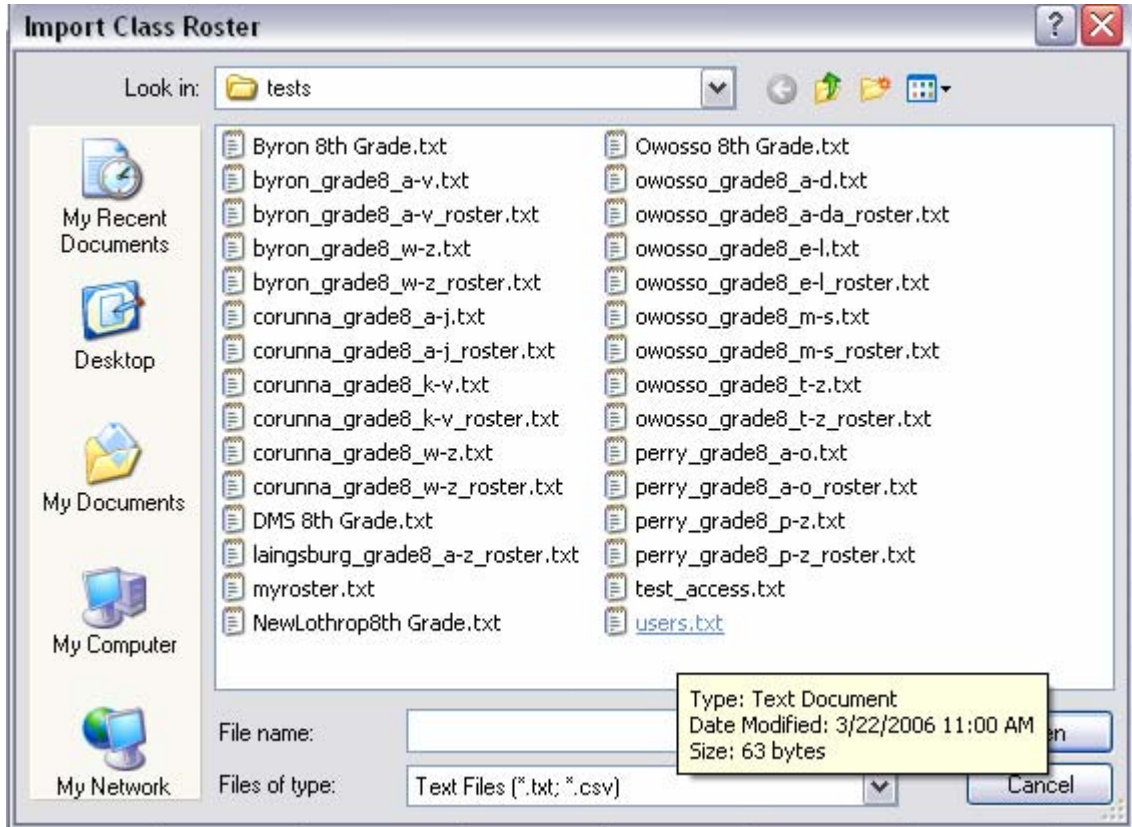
Import Class Roster

Look in: tests

My Recent Documents

Desktop

My Documents

My Computer

My Network

Byron 8th Grade.txt
byron_grade8_a-v.txt
byron_grade8_a-v_roster.txt
byron_grade8_w-z.txt
byron_grade8_w-z_roster.txt
corunna_grade8_a-j.txt
corunna_grade8_a-j_roster.txt
corunna_grade8_k-v.txt
corunna_grade8_k-v_roster.txt
corunna_grade8_w-z.txt
corunna_grade8_w-z_roster.txt
DMS 8th Grade.txt
laingsburg_grade8_a-z_roster.txt
myroster.txt
NewLothrop8th Grade.txt

Owosso 8th Grade.txt
owosso_grade8_a-d.txt
owosso_grade8_a-da_roster.txt
owosso_grade8_e-l.txt
owosso_grade8_e-l_roster.txt
owosso_grade8_m-s.txt
owosso_grade8_m-s_roster.txt
owosso_grade8_t-z.txt
owosso_grade8_t-z_roster.txt
perry_grade8_a-o.txt
perry_grade8_a-o_roster.txt
perry_grade8_p-z.txt
perry_grade8_p-z_roster.txt
test_access.txt
users.txt

Type: Text Document
Date Modified: 3/22/2006 11:00 AM
Size: 63 bytes

File name:
Files of type: Text Files (*.txt; *.csv)

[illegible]en
Cancel